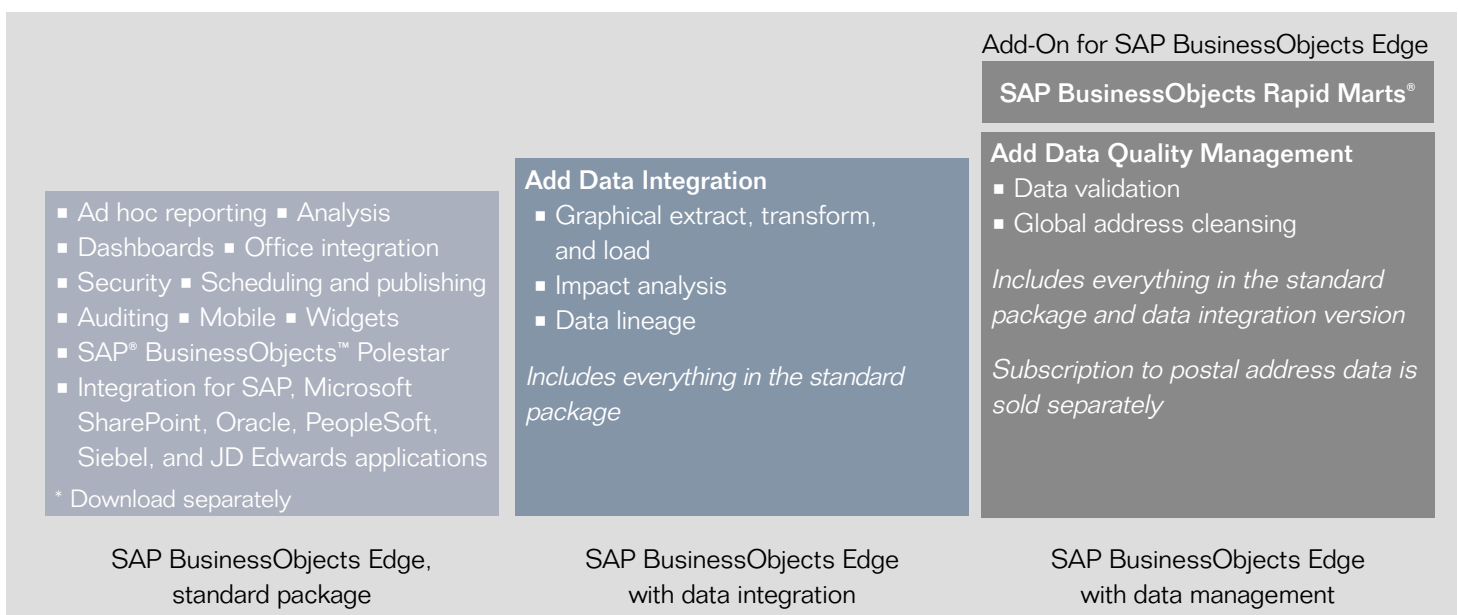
- Ad hoc reporting ▪ Analysis
- Dashboards ▪ Office integration
- Security ▪ Scheduling and publishing
- Auditing ▪ Mobile ▪ Widgets
- SAP® BusinessObjects™ Polestar
- Integration for SAP, Microsoft SharePoint, Oracle, PeopleSoft, Siebel, and JD Edwards applications

* Download separately

SAP BusinessObjects Edge, standard package

Add Data Integration
- Graphical extract, transform, and load
- Impact analysis
- Data lineage

*Includes everything in the standard package*

SAP BusinessObjects Edge with data integration

Add-On for SAP BusinessObjects Edge

SAP BusinessObjects Rapid Marts®

Add Data Quality Management
- Data validation
- Global address cleansing

*Includes everything in the standard package and data integration version*

*Subscription to postal address data is sold separately*

SAP BusinessObjects Edge with data management